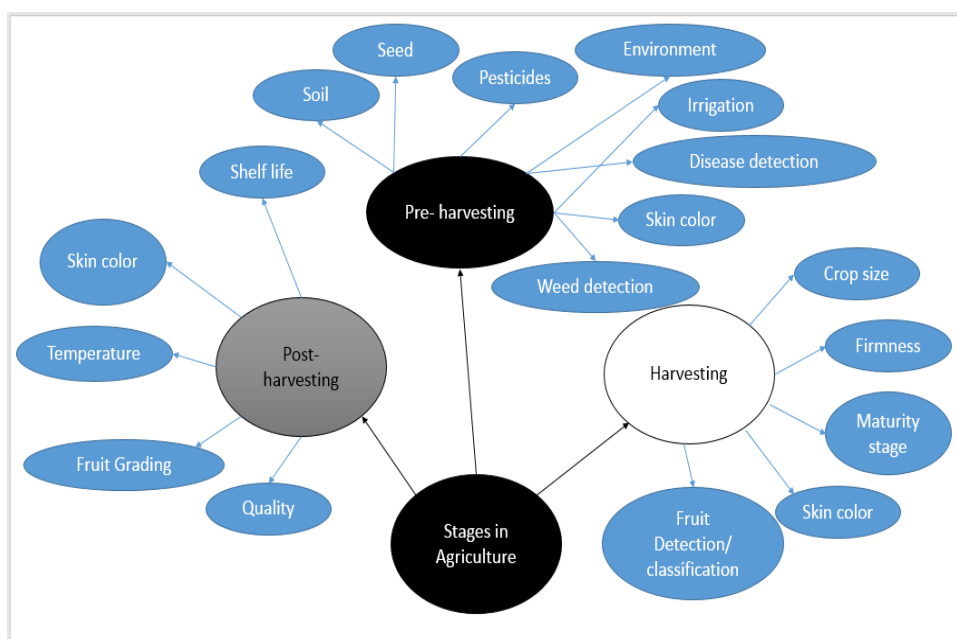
Seed

Soil

Pesticides

Environment

Irrigation

Disease detection

Shelf life

Pre- harvesting

Skin color

Skin color

Weed detection

Crop size

Temperature

Post-harvesting

Harvesting

Firmness

Maturity stage

Fruit Grading

Quality

Stages in Agriculture

Fruit Detection/ classification

Skin color